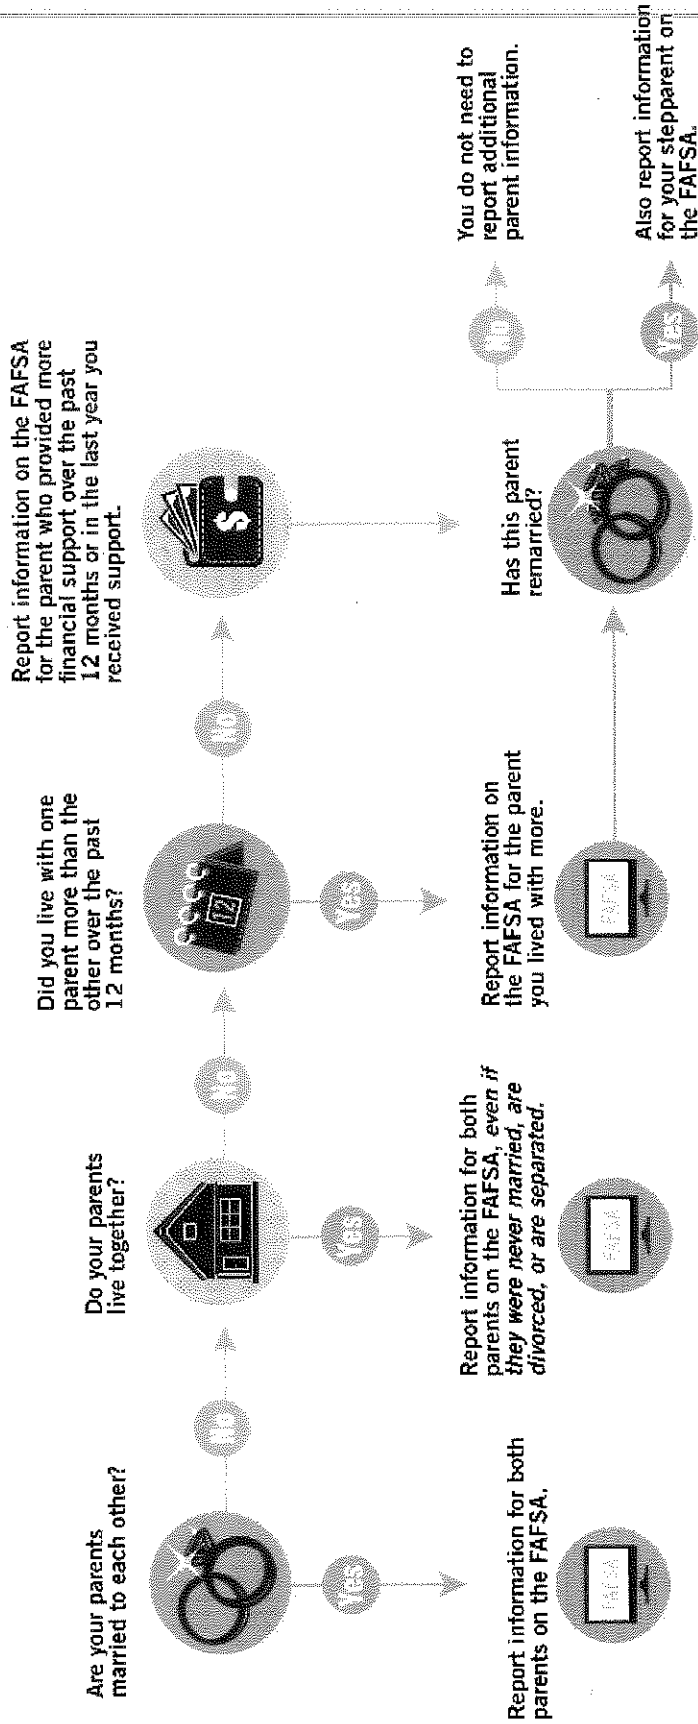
Are your parents married to each other?

Yes

Report information for both parents on the FAFSA.

FAFSA

No

Do your parents live together?

Yes

Report information for both parents on the FAFSA, *even if they were never married, are divorced, or are separated.*

FAFSA

No

Did you live with one parent more than the other over the past 12 months?

12

Yes

Report information on the FAFSA for the parent you lived with more.

FAFSA

No

Report information on the FAFSA for the parent who provided more financial support over the past 12 months or in the last year you received support.

Has this parent remarried?

No

You do not need to report additional parent information.

Yes

Also report information for your stepparent on the FAFSA.